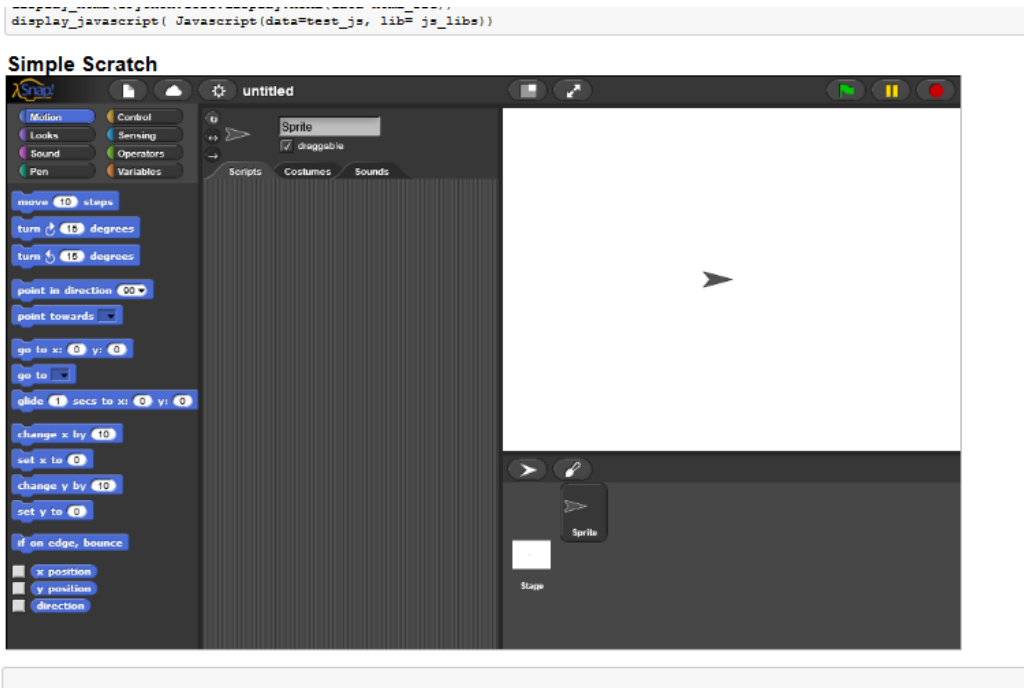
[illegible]
display_javascript( Javascript(data=test_js, lib= js_libs))

Simple Scratch

Snap! untitled

Motion
Looks
Sound
Pen
Control
Sensing
Operators
Variables

move 10 steps
turn 15 degrees
turn 15 degrees
point in direction 90
point towards
go to x: 0 y: 0
go to
glide 1 secs to x: 0 y: 0
change x by 10
set x to 0
change y by 10
set y to 0
if on edge, bounce
x position
y position
direction

Sprite
draggable
Scripts Costumes Sounds

Sprite
Stage